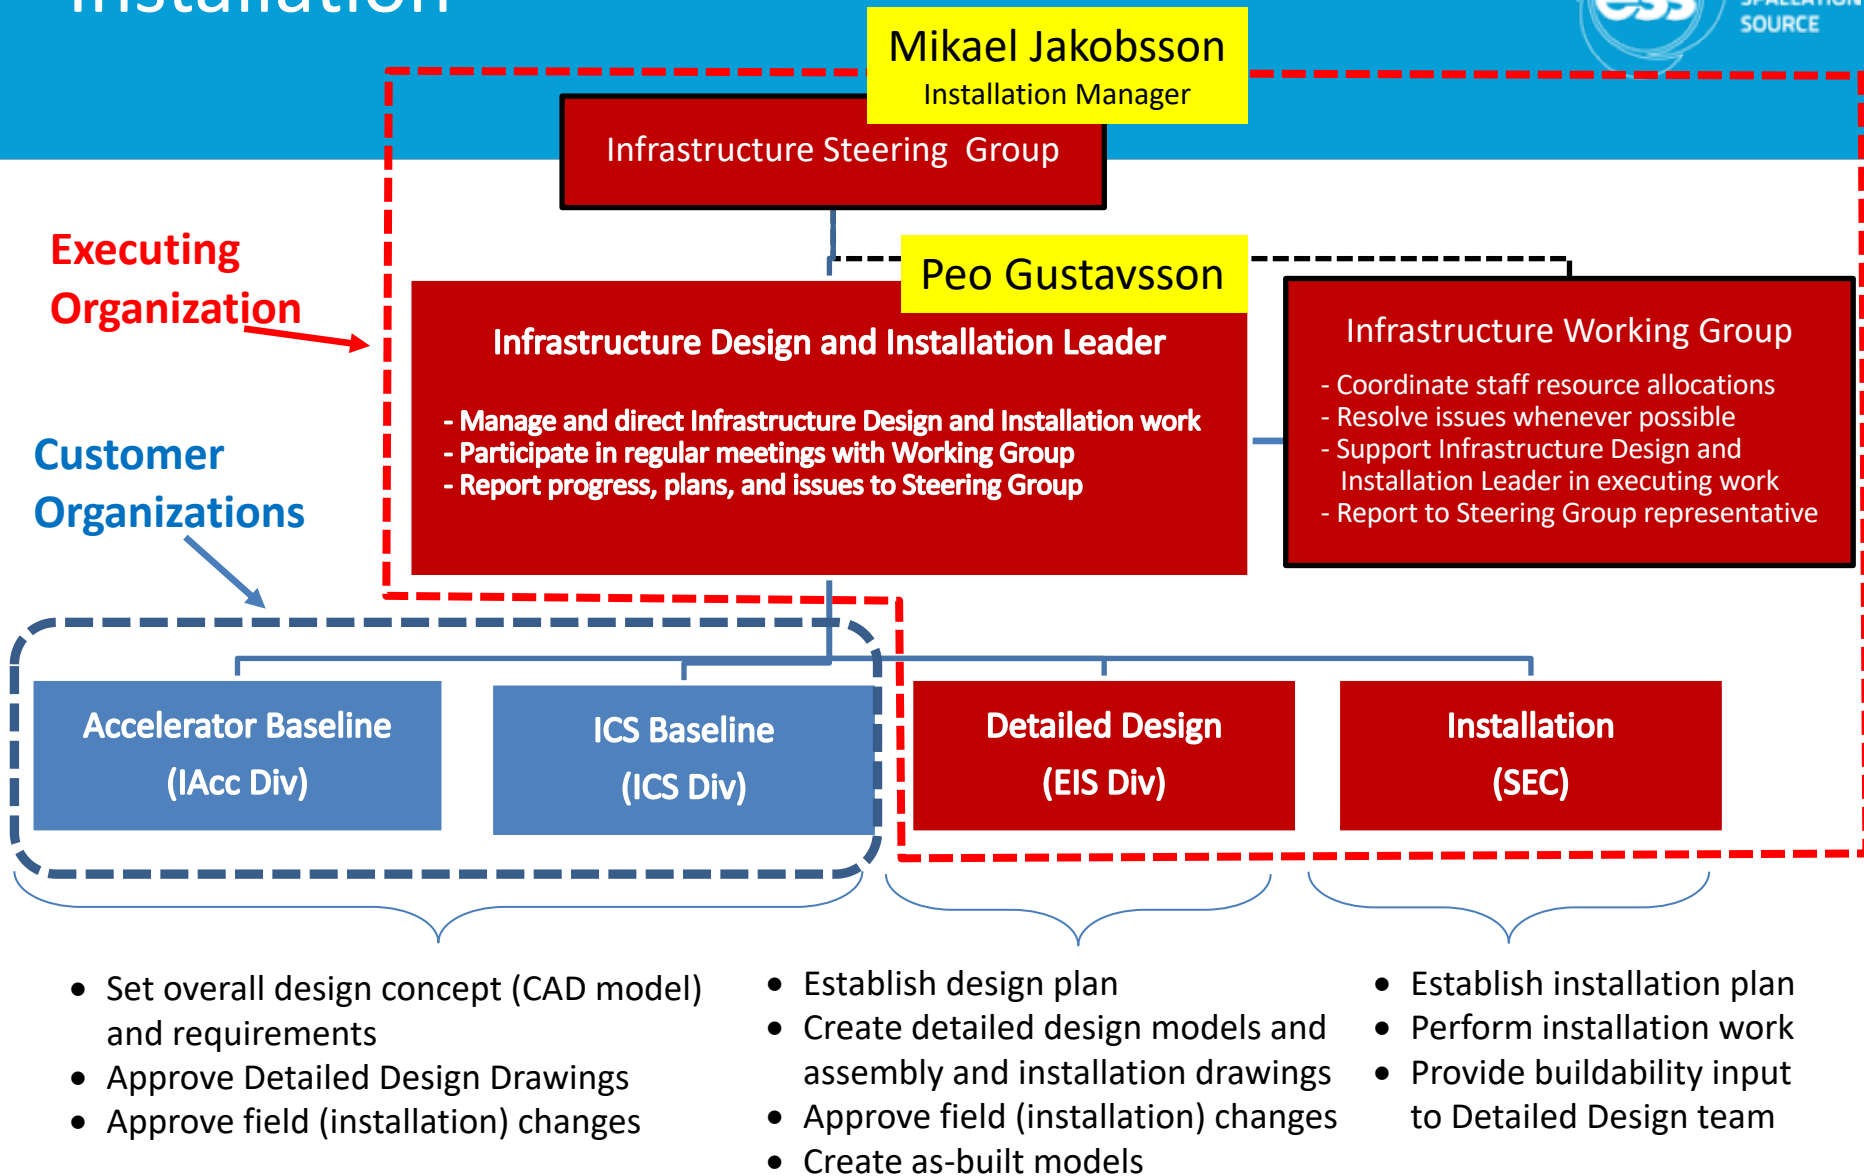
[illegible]

ess SPALLATION SOURCE

Mikael Jakobsson
Installation Manager

Infrastructure Steering Group

Executing Organization

Peo Gustavsson

Infrastructure Design and Installation Leader

- Manage and direct Infrastructure Design and Installation work
- Participate in regular meetings with Working Group
- Report progress, plans, and issues to Steering Group

Infrastructure Working Group

- Coordinate staff resource allocations
- Resolve issues whenever possible
- Support Infrastructure Design and Installation Leader in executing work
- Report to Steering Group representative

Customer Organizations

Accelerator Baseline (IAcc Div)

ICS Baseline (ICS Div)

Detailed Design (EIS Div)

Installation (SEC)

- Set overall design concept (CAD model) and requirements
- Approve Detailed Design Drawings
- Approve field (installation) changes

- Establish design plan
- Create detailed design models and assembly and installation drawings
- Approve field (installation) changes
- Create as-built models

- Establish installation plan
- Perform installation work
- Provide buildability input to Detailed Design team